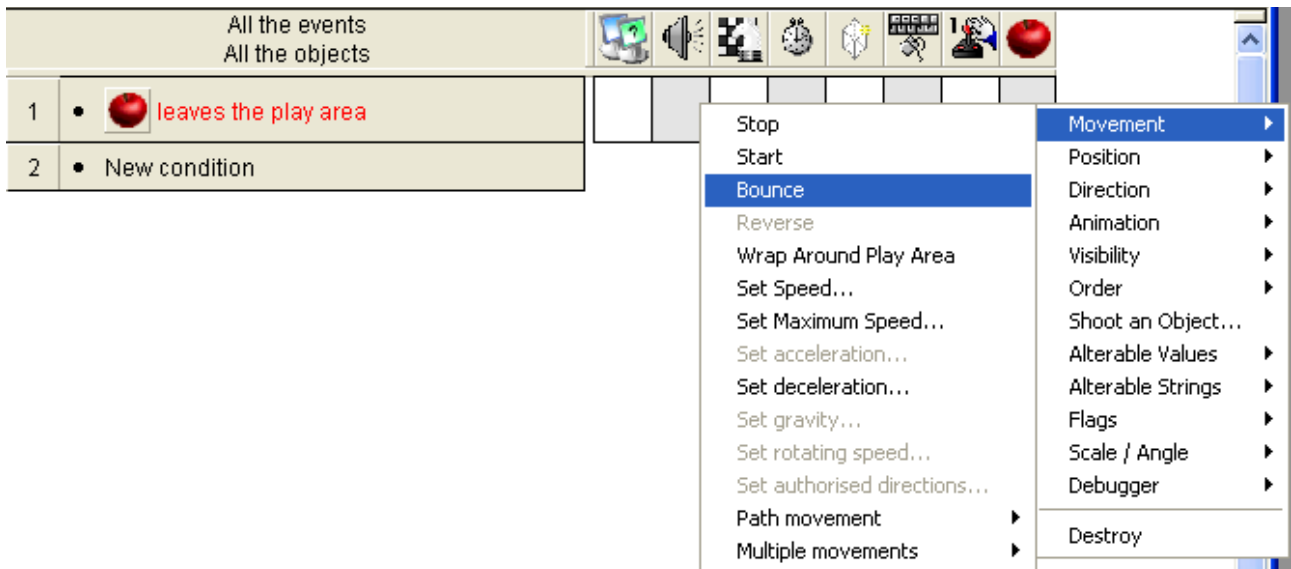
All the events
All the objects

| | | |
|---|---|---|
| 1 | • | leaves the play area |
| 2 | • | New condition |

Stop
Start
Bounce
Reverse
Wrap Around Play Area
Set Speed...
Set Maximum Speed...
Set acceleration...
Set deceleration...
Set gravity...
Set rotating speed...
Set authorised directions...
Path movement
Multiple movements

Movement
Position
Direction
Animation
Visibility
Order
Shoot an Object...
Alterable Values
Alterable Strings
Flags
Scale / Angle
Debugger
Destroy